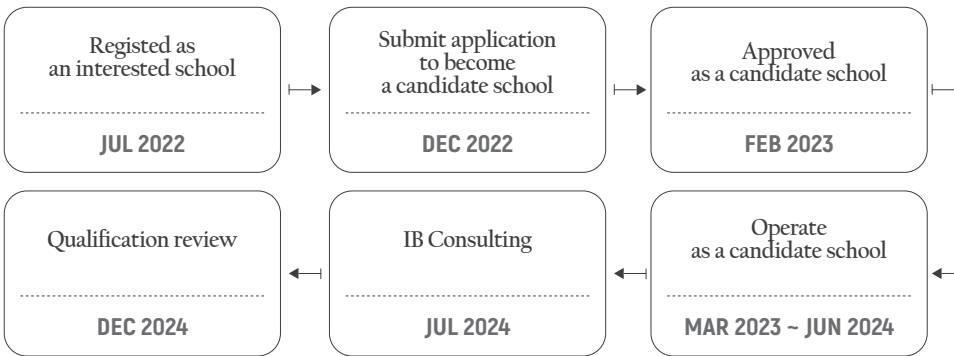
Registed as an interested school

JUL 2022

Submit application to become a candidate school

DEC 2022

Approved as a candidate school

FEB 2023

Operate as a candidate school

MAR 2023 ~ JUN 2024

IB Consulting

JUL 2024

Qualification review

DEC 2024